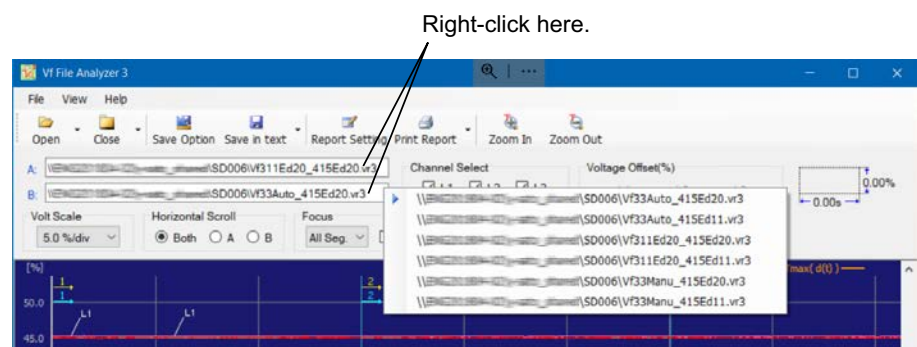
Right-click here.

Vf File Analyzer 3

File View Help

Open Close Save Option Save in text Report Setting Print Report Zoom In Zoom Out

A: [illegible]\SD006\Vf311Ed20_415Ed20.vr3

B: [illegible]\SD006\Vf33Auto_415Ed20.vr3

Channel Select

Voltage Offset(%)

0.00%

0.00s

Volt Scale

5.0 %/div

Horizontal Scroll

Both A B

Focus

All Seg.

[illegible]\SD006\Vf33Auto_415Ed20.vr3
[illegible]\SD006\Vf33Auto_415Ed11.vr3
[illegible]\SD006\Vf311Ed20_415Ed20.vr3
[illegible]\SD006\Vf311Ed20_415Ed11.vr3
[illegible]\SD006\Vf33Manu_415Ed20.vr3
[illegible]\SD006\Vf33Manu_415Ed11.vr3

[%]

50.0

45.0

L1

L1

max( d(t) )